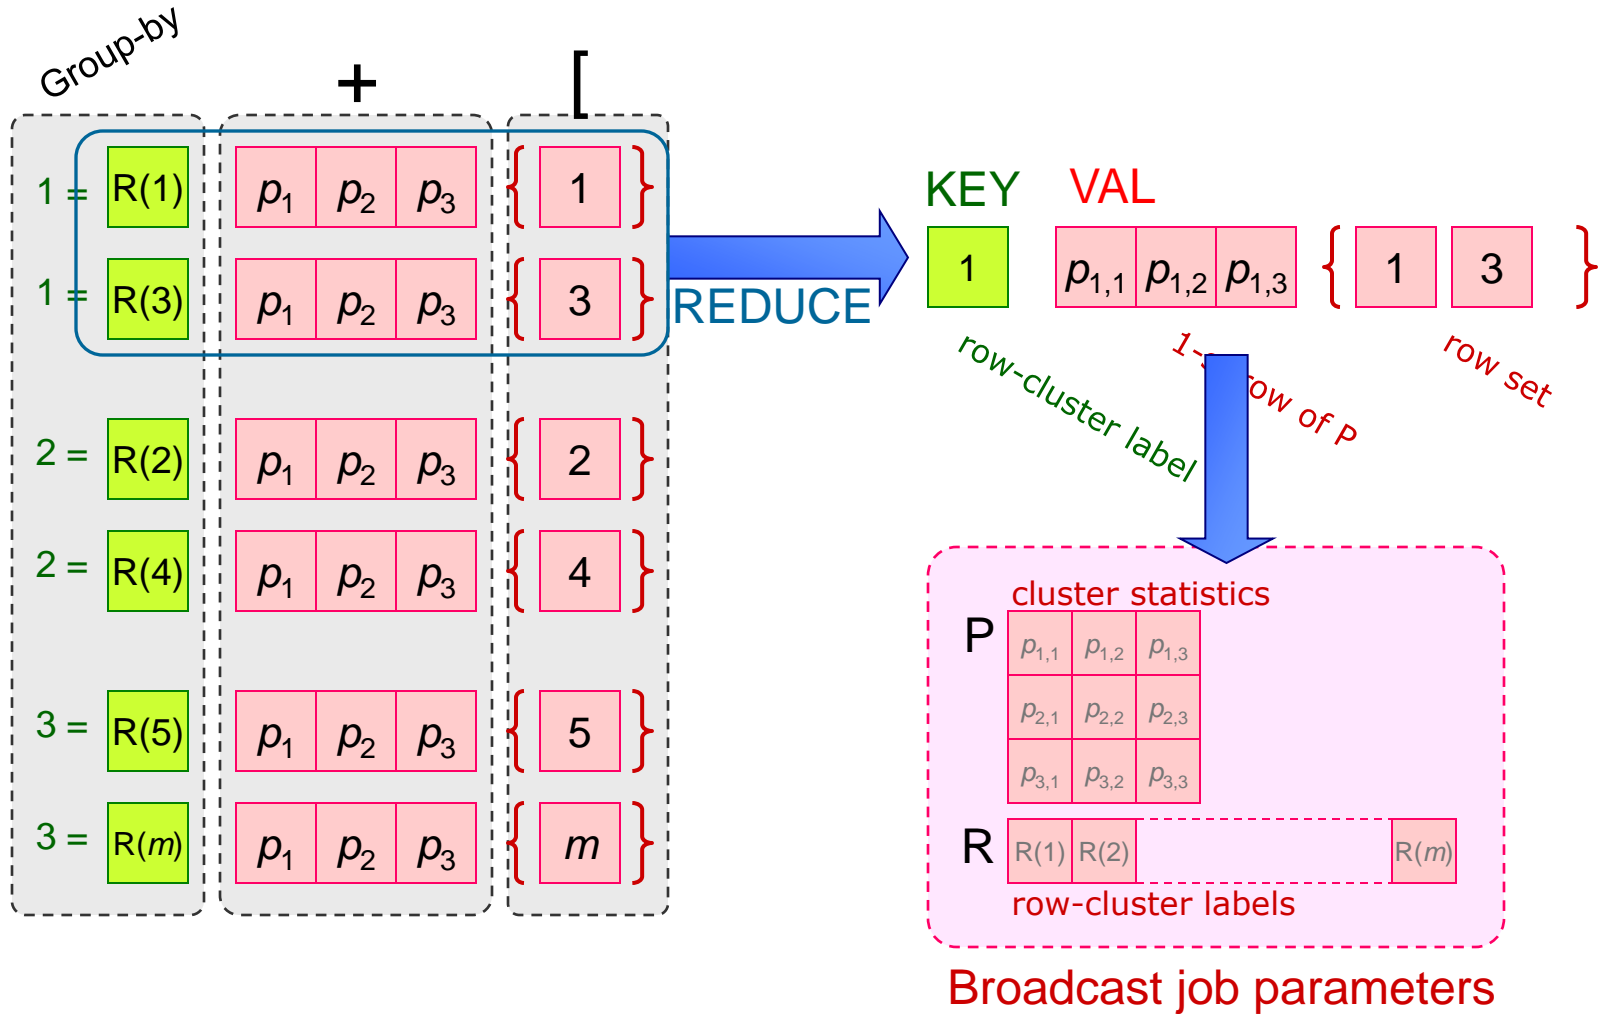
Group-by

+

$\bigcup$

1 = R(1) $p_1$ $p_2$ $p_3$ {1}

1 = R(3) $p_1$ $p_2$ $p_3$ {3}

2 = R(2) $p_1$ $p_2$ $p_3$ {2}

2 = R(4) $p_1$ $p_2$ $p_3$ {4}

3 = R(5) $p_1$ $p_2$ $p_3$ {5}

3 = R($m$) $p_1$ $p_2$ $p_3$ {$m$}

REDUCE

KEY

VAL

1

$p_{1,1}$ $p_{1,2}$ $p_{1,3}$

{ 1 3 }

row-cluster label

1-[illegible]ow of P

row set

cluster statistics

P

| $p_{1,1}$ | $p_{1,2}$ | $p_{1,3}$ |
|---|---|---|
| $p_{2,1}$ | $p_{2,2}$ | $p_{2,3}$ |
| $p_{3,1}$ | $p_{3,2}$ | $p_{3,3}$ |

R

| R(1) | R(2) | | R($m$) |
|---|---|---|---|

row-cluster labels

Broadcast job parameters